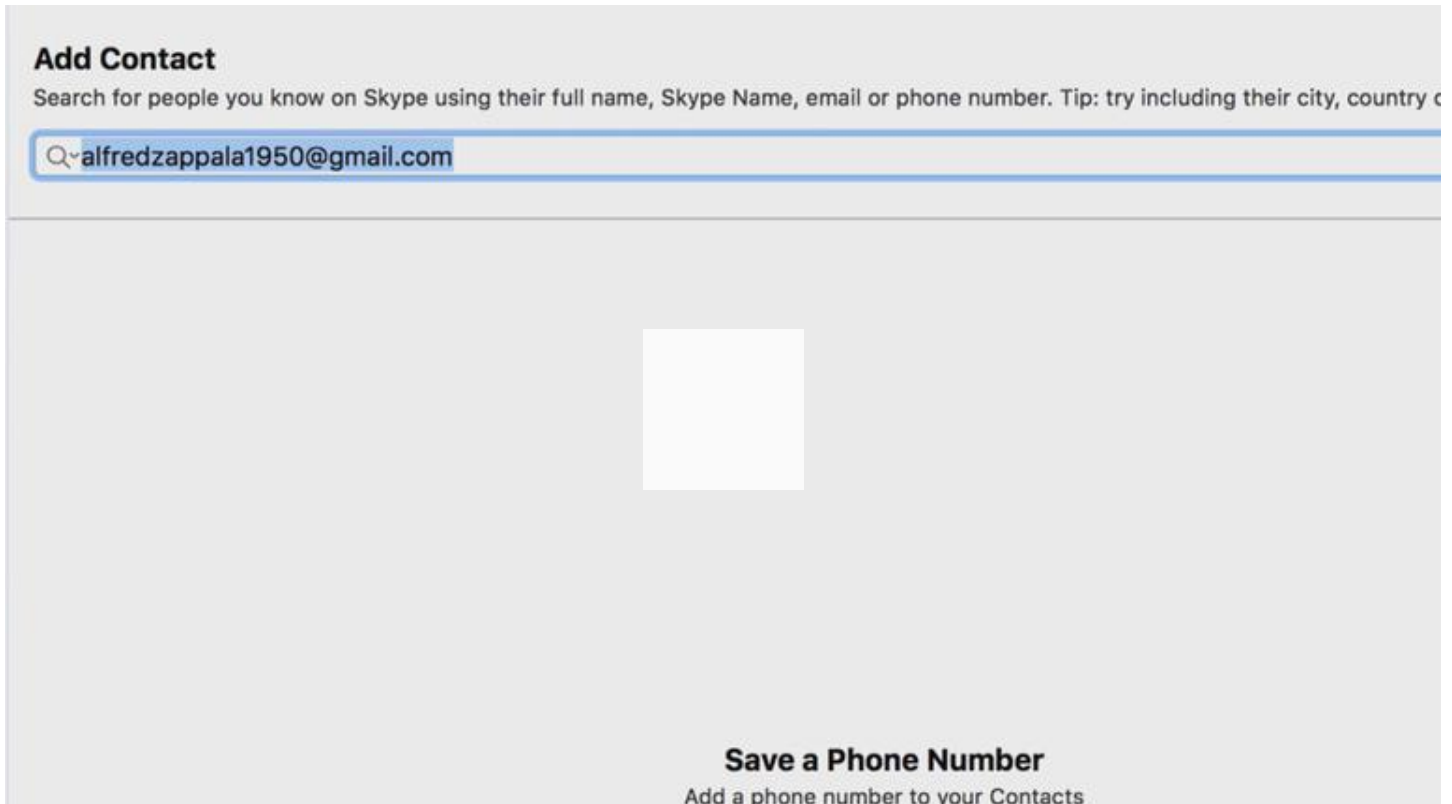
Add Contact

Search for people you know on Skype using their full name, Skype Name, email or phone number. Tip: try including their city, country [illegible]

alfredzappala1950@gmail.com

Save a Phone Number

Add a phone number to your Contacts